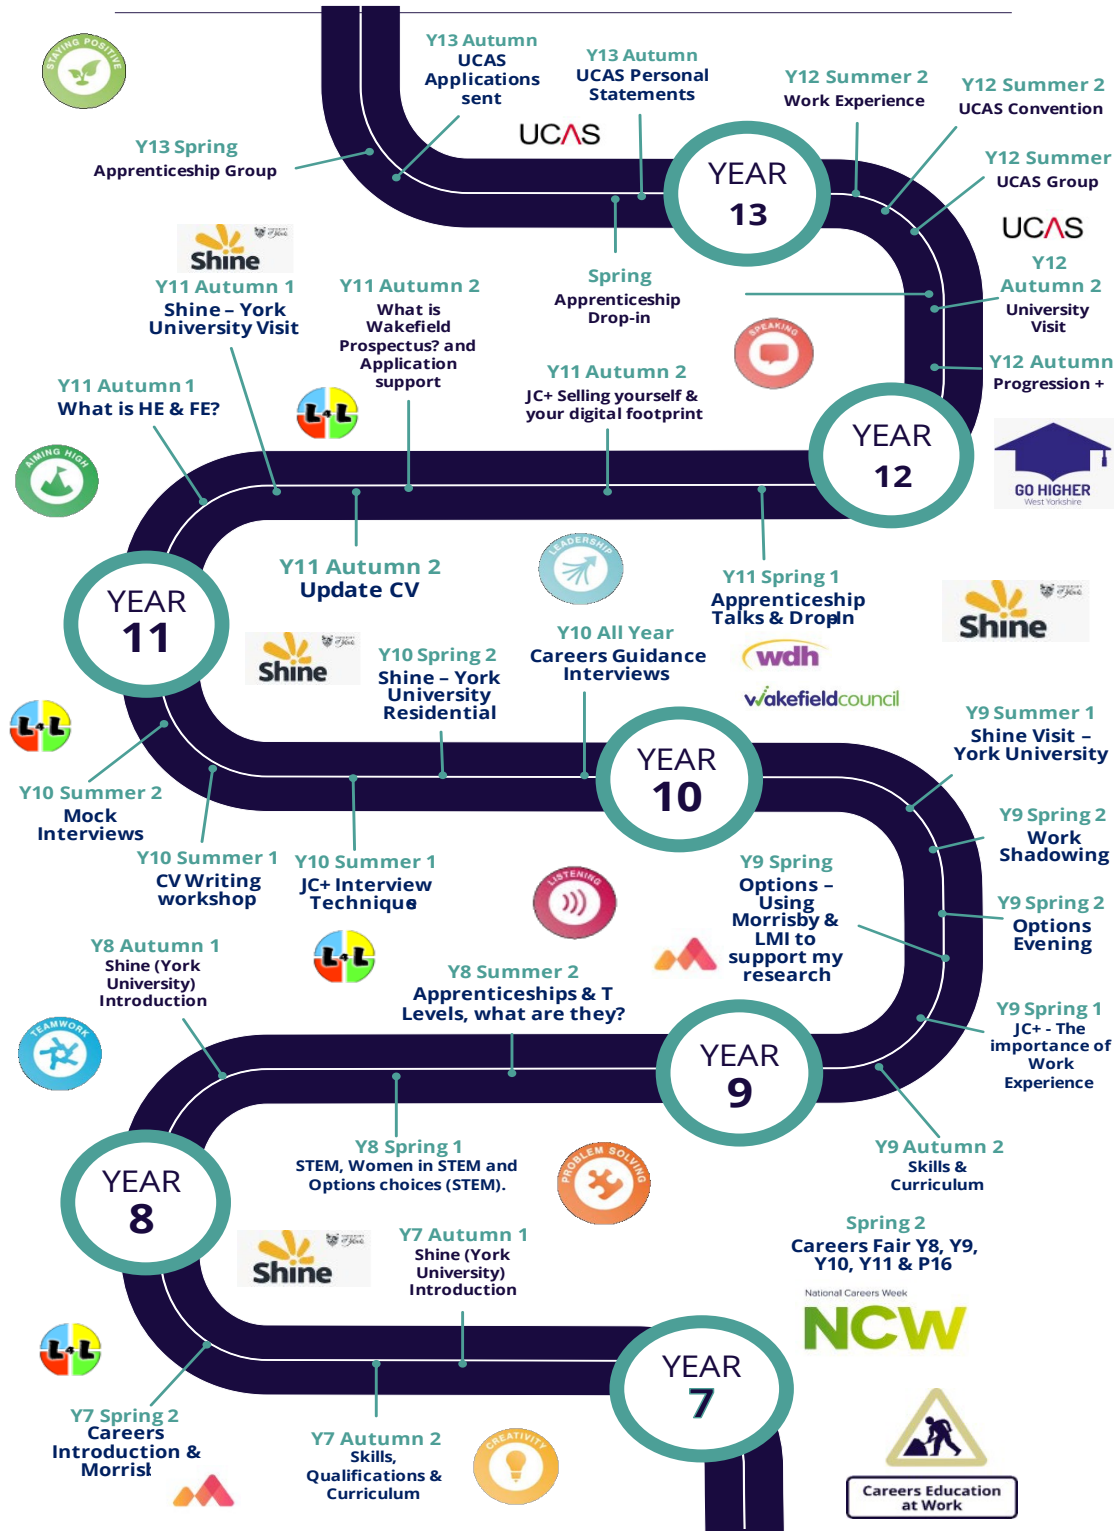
STAYING POSITIVE

Y13 Autumn
UCAS Applications sent

Y13 Autumn
UCAS Personal Statements

Y12 Summer 2
Work Experience

Y12 Summer 2
UCAS Convention

Y13 Spring
Apprenticeship Group

UCAS

YEAR
13

Y12 Summer
UCAS Group

UCAS

Shine

Y11 Autumn 1
Shine – York University Visit

Y11 Autumn 2
What is Wakefield Prospectus? and Application support

Spring
Apprenticeship Drop-in

Y12
Autumn 2
University Visit

SPEAKING

Y12 Autumn
Progression +

Y11 Autumn 1
What is HE & FE?

L+L

Y11 Autumn 2
JC+ Selling yourself & your digital footprint

YEAR
12

AIMING HIGH

GO HIGHER
West Yorkshire

YEAR
11

Y11 Autumn 2
Update CV

LEADERSHIP

Y11 Spring 1
Apprenticeship Talks & DropIn

Shine

Shine

Y10 Spring 2
Shine – York University Residential

Y10 All Year
Careers Guidance Interviews

wdh

wakefieldcouncil

Y9 Summer 1
Shine Visit – York University

L+L

YEAR
10

Y10 Summer 2
Mock Interviews

Y9 Spring 2
Work Shadowing

Y10 Summer 1
CV Writing workshop

Y10 Summer 1
JC+ Interview Technique

LISTENING

Y9 Spring
Options – Using Morrisby & LMI to support my research

Y9 Spring 2
Options Evening

Y8 Autumn 1
Shine (York University) Introduction

L+L

Y8 Summer 2
Apprenticeships & T Levels, what are they?

Y9 Spring 1
JC+ - The importance of Work Experience

TEAMWORK

YEAR
9

Y8 Spring 1
STEM, Women in STEM and Options choices (STEM).

PROBLEM SOLVING

Y9 Autumn 2
Skills & Curriculum

YEAR
8

Shine

Y7 Autumn 1
Shine (York University) Introduction

Spring 2
Careers Fair Y8, Y9, Y10, Y11 & P16

National Careers Week
NCW

L+L

YEAR
7

Y7 Spring 2
Careers Introduction & Morrisl

Y7 Autumn 2
Skills, Qualifications & Curriculum

CREATIVITY

Careers Education at Work